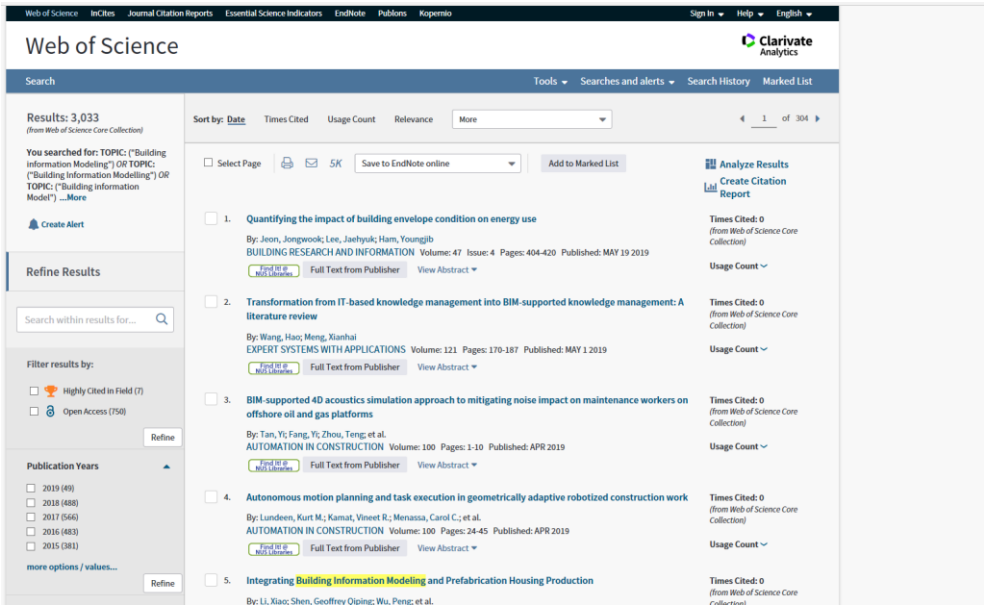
Web of Science InCites Journal Citation Reports Essential Science Indicators EndNote Publons Kopernio Sign In ▾ Help ▾ English ▾

Web of Science

Clarivate Analytics

Search Tools ▾ Searches and alerts ▾ Search History Marked List

Results: 3,033
(from Web of Science Core Collection)

You searched for: TOPIC: ("Building information Modeling") OR TOPIC: ("Building Information Modelling") OR TOPIC: ("Building information Model") ...More

Create Alert

Refine Results

Search within results for...

Filter results by:

Highly Cited in Field (7)
Open Access (750)

Refine

Publication Years

2019 (49)
2018 (488)
2017 (566)
2016 (483)
2015 (381)

more options / values...

Refine

Sort by: Date Times Cited Usage Count Relevance More

1 of 304

Select Page 5K Save to EndNote online Add to Marked List

Analyze Results
Create Citation Report

1. Quantifying the impact of building envelope condition on energy use
By: Jeon, Jongwook; Lee, Jaehyuk; Ham, Youngjib
BUILDING RESEARCH AND INFORMATION Volume: 47 Issue: 4 Pages: 404-420 Published: MAY 19 2019
Find It! @ NUS Libraries Full Text from Publisher View Abstract ▾
Times Cited: 0
(from Web of Science Core Collection)
Usage Count

2. Transformation from IT-based knowledge management into BIM-supported knowledge management: A literature review
By: Wang, Hao; Meng, Xianhai
EXPERT SYSTEMS WITH APPLICATIONS Volume: 121 Pages: 170-187 Published: MAY 1 2019
Find It! @ NUS Libraries Full Text from Publisher View Abstract ▾
Times Cited: 0
(from Web of Science Core Collection)
Usage Count

3. BIM-supported 4D acoustics simulation approach to mitigating noise impact on maintenance workers on offshore oil and gas platforms
By: Tan, Yi; Fang, Yi; Zhou, Teng; et al.
AUTOMATION IN CONSTRUCTION Volume: 100 Pages: 1-10 Published: APR 2019
Find It! @ NUS Libraries Full Text from Publisher View Abstract ▾
Times Cited: 0
(from Web of Science Core Collection)
Usage Count

4. Autonomous motion planning and task execution in geometrically adaptive robotized construction work
By: Lundeen, Kurt M.; Kamat, Vineet R.; Menassa, Carol C.; et al.
AUTOMATION IN CONSTRUCTION Volume: 100 Pages: 24-45 Published: APR 2019
Find It! @ NUS Libraries Full Text from Publisher View Abstract ▾
Times Cited: 0
(from Web of Science Core Collection)
Usage Count

5. Integrating Building Information Modeling and Prefabrication Housing Production
By: Li, Xiao; Shen, Geoffrey Qiping; Wu, Peng; et al.
Times Cited: 0
(from Web of Science Core Collection)